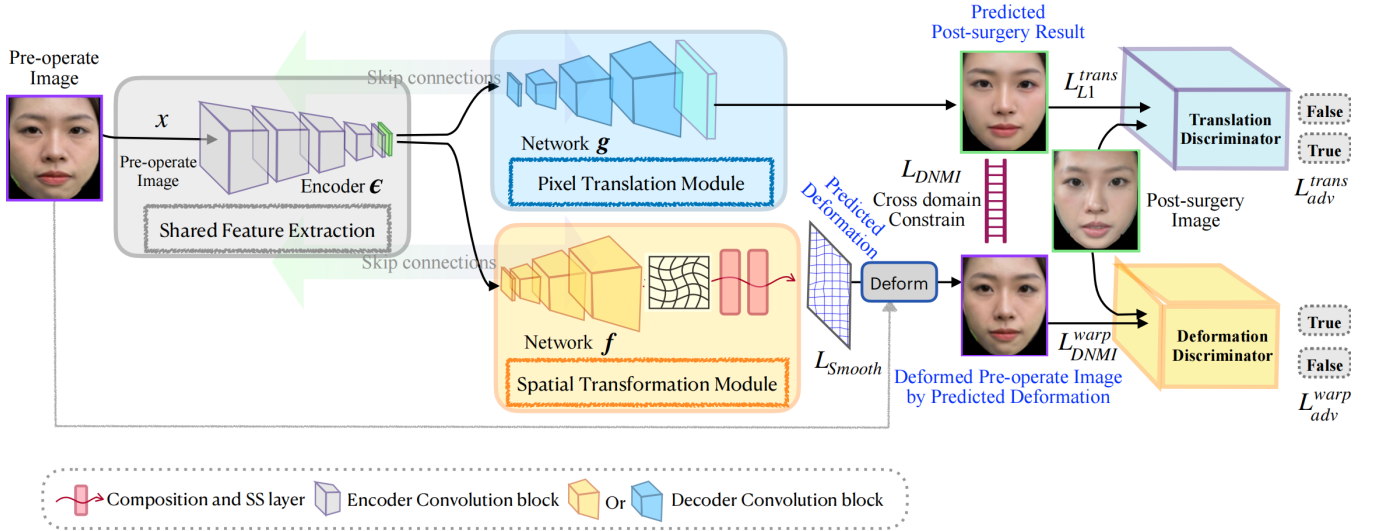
Pre-operate Image

Skip connections

$x$

Pre-operate Image

Encoder $\epsilon$

Shared Feature Extraction

Skip connections

Network $g$

Pixel Translation Module

Network $f$

Spatial Transformation Module

Predicted Deformation

$L_{Smooth}$

Deform

Predicted Post-surgery Result

$L_{L1}^{trans}$

$L_{DNMI}$
Cross domain Constrain

Post-surgery Image

Translation Discriminator

False

True

$L_{adv}^{trans}$

$L_{DNMI}^{warp}$

Deformation Discriminator

True

False

$L_{adv}^{warp}$

Deformed Pre-operate Image by Predicted Deformation

Composition and SS layer Encoder Convolution block Or Decoder Convolution block